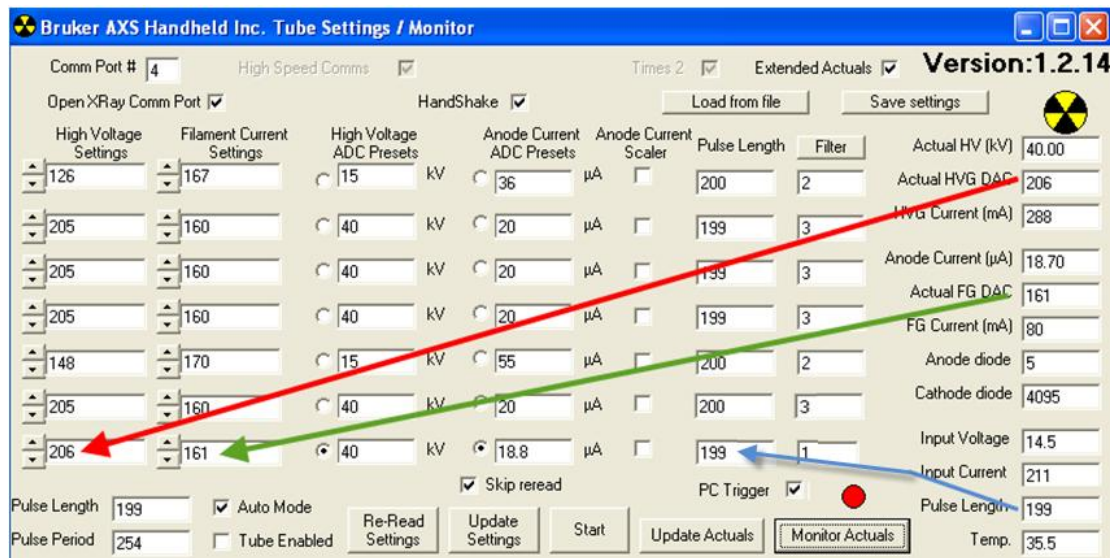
Bruker AXS Handheld Inc. Tube Settings / Monitor

Comm Port # 4
High Speed Comms
Times 2
Extended Actuals
Version:1.2.14

Open XRay Comm Port
HandShake
Load from file
Save settings

| High Voltage Settings | Filament Current Settings | High Voltage ADC Presets | | Anode Current ADC Presets | | Anode Current Scaler | Pulse Length | Filter |
|---|---|---|---|---|---|---|---|---|
| 126 | 167 | 15 | kV | 36 | µA | | 200 | 2 |
| 205 | 160 | 40 | kV | 20 | µA | | 199 | 3 |
| 205 | 160 | 40 | kV | 20 | µA | | 199 | 3 |
| 205 | 160 | 40 | kV | 20 | µA | | 199 | 3 |
| 148 | 170 | 15 | kV | 55 | µA | | 200 | 2 |
| 205 | 160 | 40 | kV | 20 | µA | | 200 | 3 |
| 206 | 161 | 40 | kV | 18.8 | µA | | 199 | 1 |

Actual HV (kV) 40.00
Actual HVG DAC 206
HVG Current (mA) 288
Anode Current (µA) 18.70
Actual FG DAC 161
FG Current (mA) 80
Anode diode 5
Cathode diode 4095
Input Voltage 14.5
Input Current 211
Pulse Length 199
Temp. 35.5

Skip reread
PC Trigger
Pulse Length 199
Auto Mode
Pulse Period 254
Tube Enabled
Re-Read Settings
Update Settings
Start
Update Actuals
Monitor Actuals